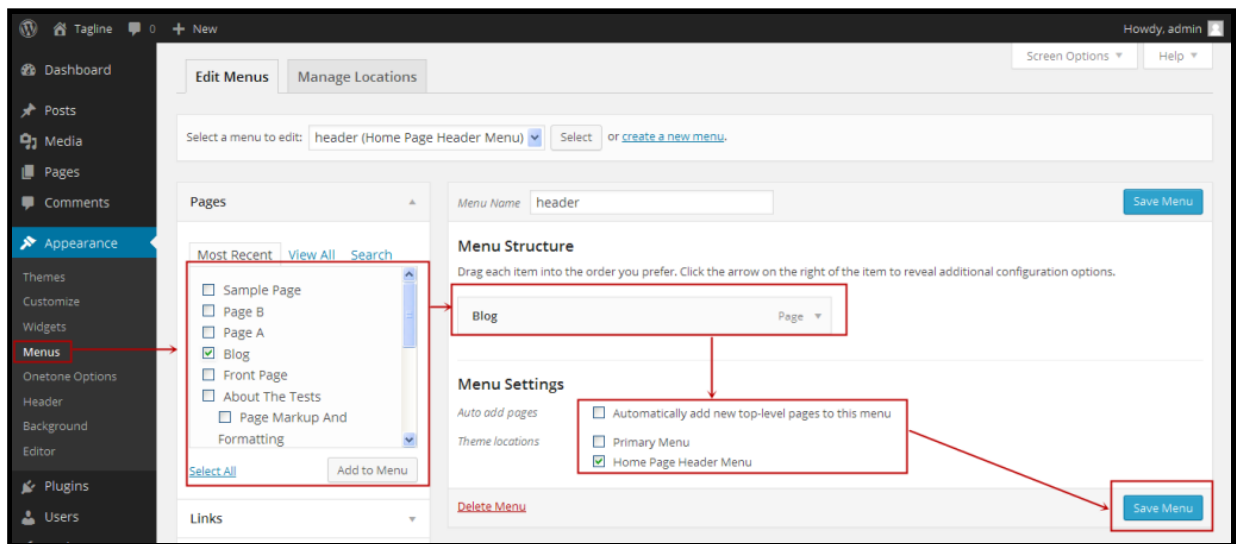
Tagline 0 + New

Howdy, admin

Dashboard
Posts
Media
Pages
Comments
Appearance
Themes
Customize
Widgets
Menus
Onetone Options
Header
Background
Editor
Plugins
Users

Screen Options ▼ Help ▼

Edit Menus Manage Locations

Select a menu to edit: header (Home Page Header Menu) Select or create a new menu.

Pages

Most Recent View All Search

☐ Sample Page
☐ Page B
☐ Page A
☑ Blog
☐ Front Page
☐ About The Tests
☐ Page Markup And Formatting

Select All Add to Menu

Links

Menu Name header Save Menu

Menu Structure

Drag each item into the order you prefer. Click the arrow on the right of the item to reveal additional configuration options.

Blog Page ▼

Menu Settings

Auto add pages ☐ Automatically add new top-level pages to this menu

Theme locations ☐ Primary Menu
☑ Home Page Header Menu

Delete Menu Save Menu